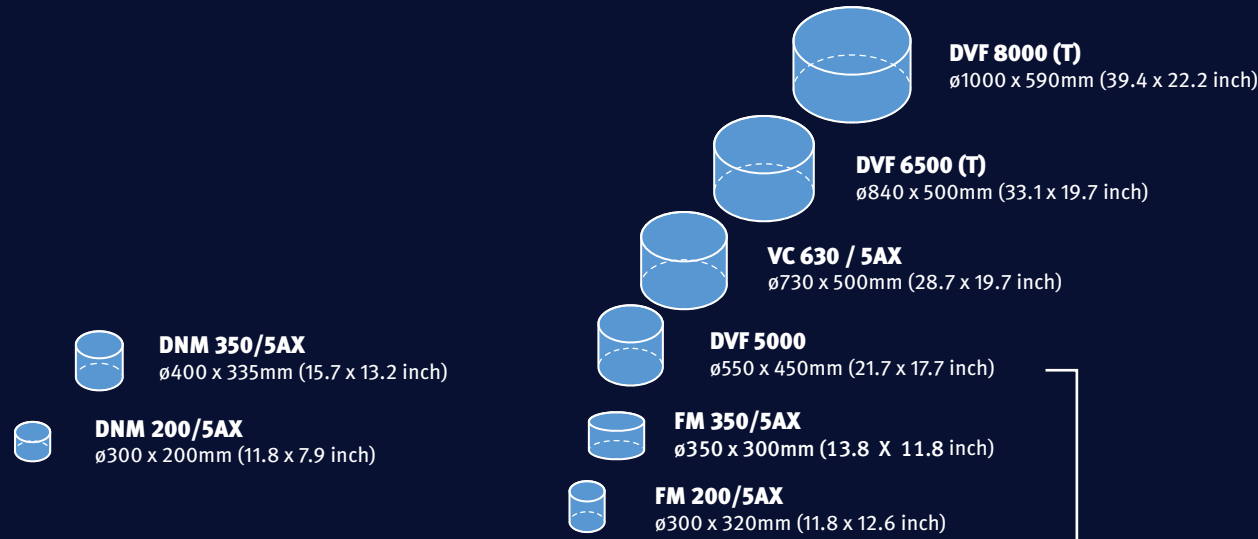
DVF 8000 (T)
ø1000 x 590mm (39.4 x 22.2 inch)

DVF 6500 (T)
ø840 x 500mm (33.1 x 19.7 inch)

VC 630 / 5AX
ø730 x 500mm (28.7 x 19.7 inch)

DNM 350/5AX
ø400 x 335mm (15.7 x 13.2 inch)

DVF 5000
ø550 x 450mm (21.7 x 17.7 inch)

DNM 200/5AX
ø300 x 200mm (11.8 x 7.9 inch)

FM 350/5AX
ø350 x 300mm (13.8 X 11.8 inch)

FM 200/5AX
ø300 x 320mm (11.8 x 12.6 inch)